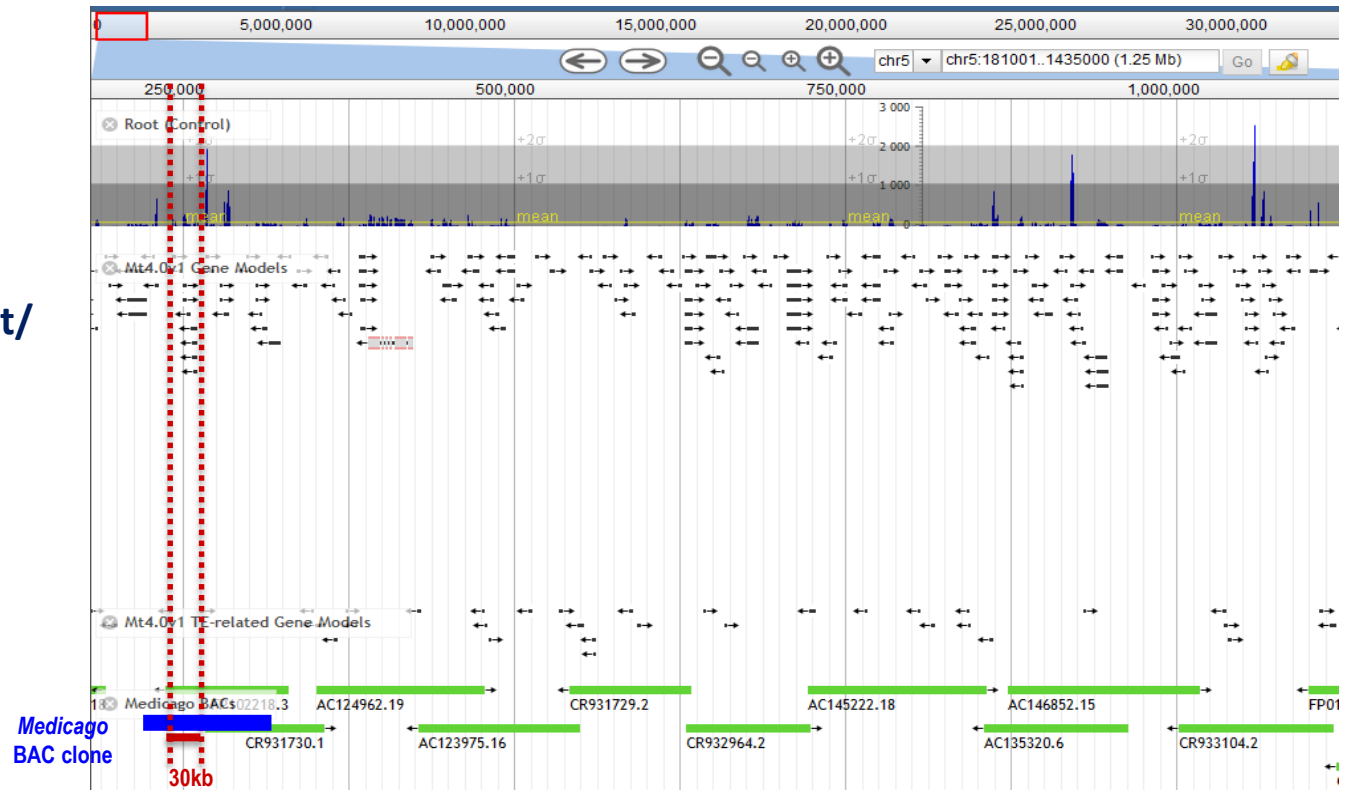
0 5,000,000 10,000,000 15,000,000 20,000,000 25,000,000 30,000,000

chr5 chr5:181001..1435000 (1.25 Mb) Go

250,000 500,000 750,000 1,000,000

Root (Control)

3 000
2 000
1 000
0

+2σ +1σ mean +2σ +1σ mean +2σ +1σ mean +2σ +1σ mean

t/

Mt4.0v1 Gene Models

Mt4.0v1 TE-related Gene Models

Medicago BACs

18 02218.3 AC124962.19 CR931729.2 AC145222.18 AC146852.15 FP01

CR931730.1 AC123975.16 CR932964.2 AC135320.6 CR933104.2

Medicago BAC clone

30kb